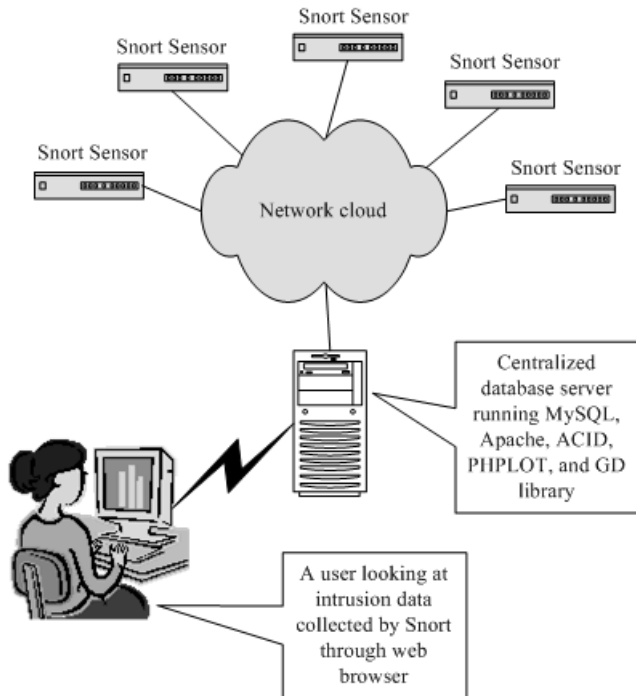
Snort Sensor

Snort Sensor

Snort Sensor

Snort Sensor

Snort Sensor

Network cloud

Centralized database server running MySQL, Apache, ACID, PHPLOT, and GD library

A user looking at intrusion data collected by Snort through web browser